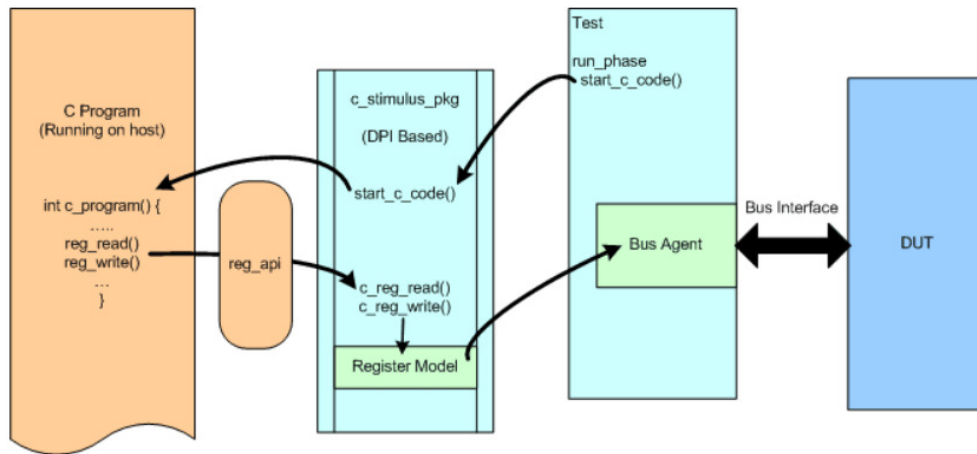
C Program
(Running on host)

int c_program() {
.....
reg_read()
reg_write()
...
}

reg_api

c_stimulus_pkg

(DPI Based)

start_c_code()

c_reg_read()
c_reg_write()

Register Model

Test

run_phase
start_c_code()

Bus Agent

Bus Interface

DUT